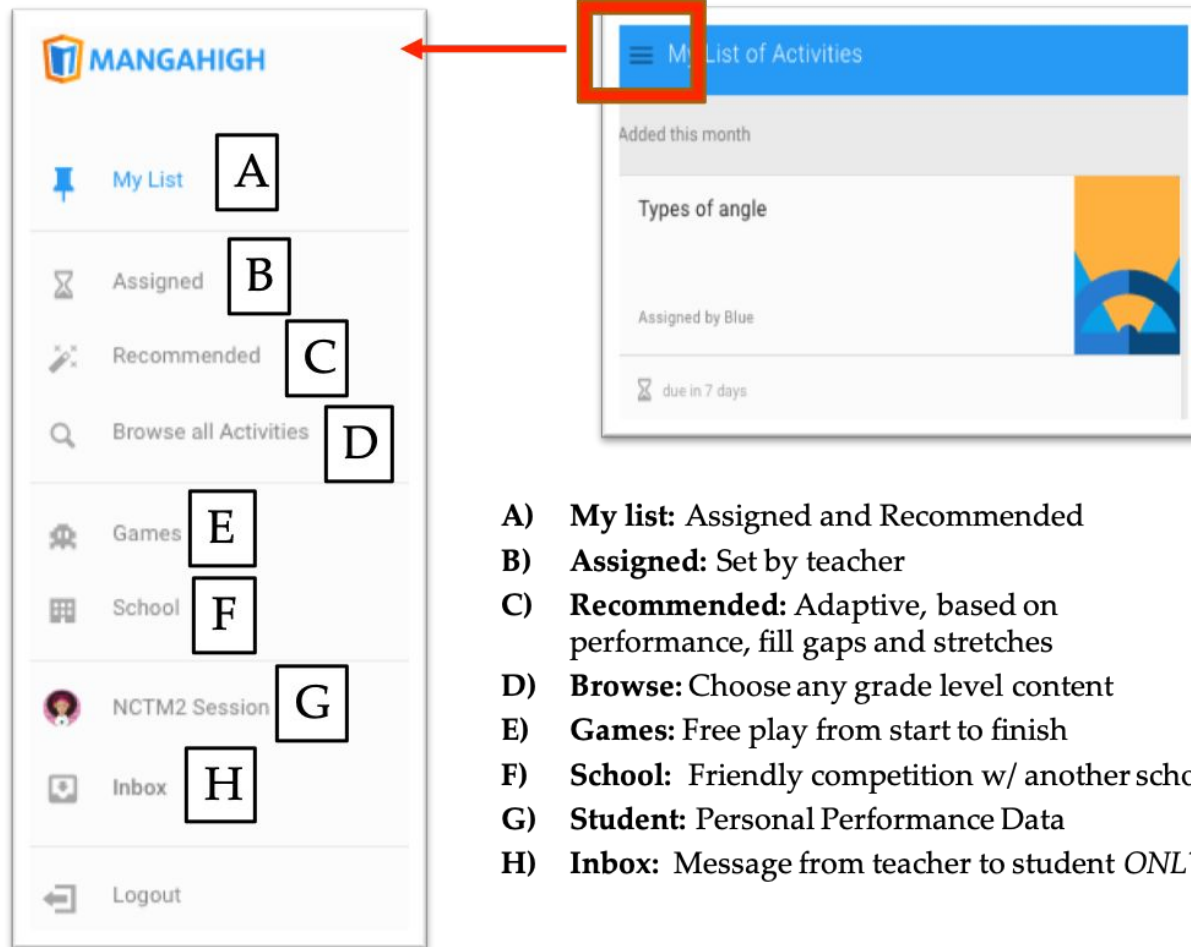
MANGAHIGH

My List A

Assigned B

Recommended C

Browse all Activities D

Games E

School F

NCTM2 Session G

Inbox H

Logout

My List of Activities

Added this month

Types of angle

Assigned by Blue

due in 7 days

A) **My list:** Assigned and Recommended
B) **Assigned:** Set by teacher
C) **Recommended:** Adaptive, based on performance, fill gaps and stretches
D) **Browse:** Choose any grade level content
E) **Games:** Free play from start to finish
F) **School:** Friendly competition w/ another scho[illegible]
G) **Student:** Personal Performance Data
H) **Inbox:** Message from teacher to student *ONL*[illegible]